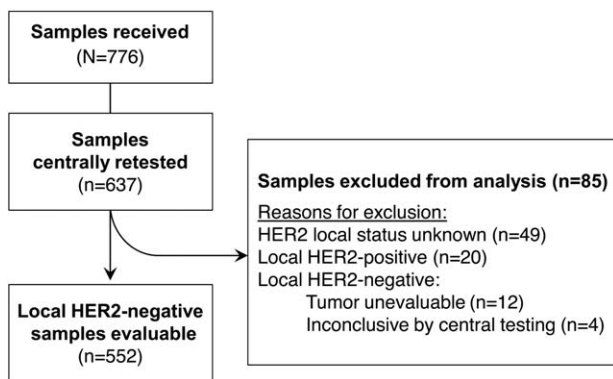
Samples received
(N=776)

Samples centrally retested
(n=637)

Samples excluded from analysis (n=85)

Reasons for exclusion:
HER2 local status unknown (n=49)
Local HER2-positive (n=20)
Local HER2-negative:
Tumor unevaluable (n=12)
Inconclusive by central testing (n=4)

Local HER2-negative samples evaluable
(n=552)